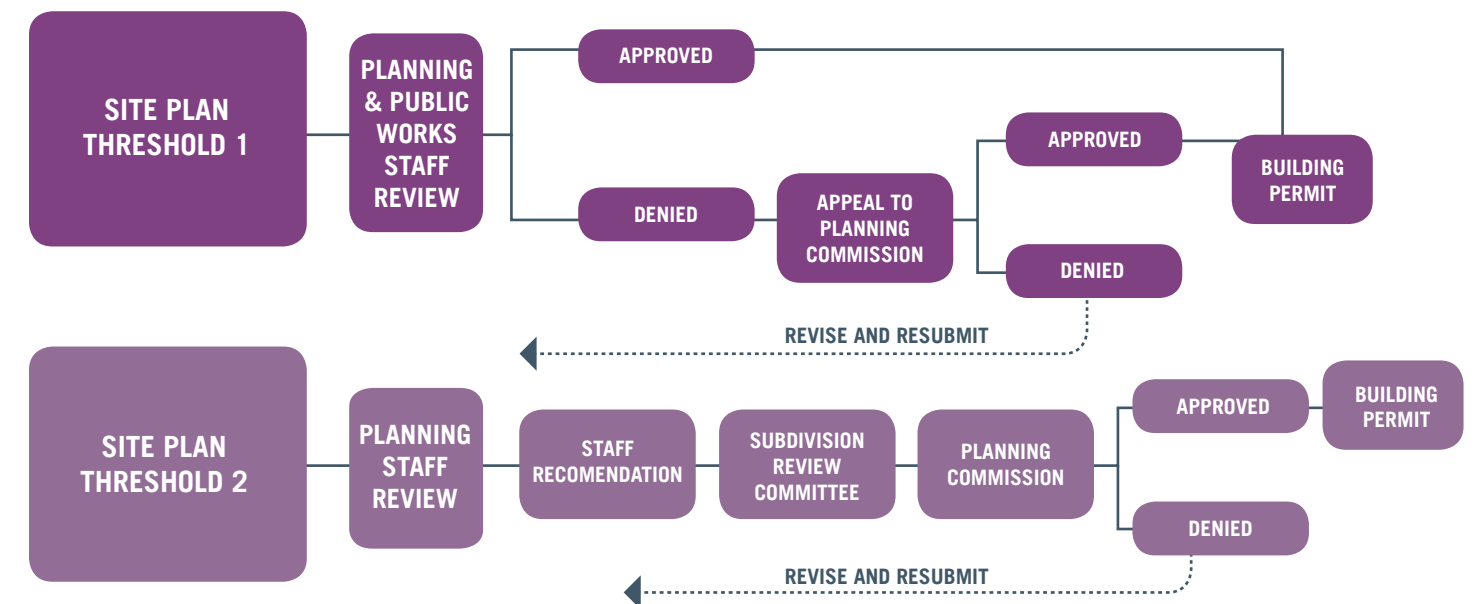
SITE PLAN THRESHOLD 1

PLANNING & PUBLIC WORKS STAFF REVIEW

APPROVED

DENIED

APPEAL TO PLANNING COMMISSION

APPROVED

DENIED

BUILDING PERMIT

REVISE AND RESUBMIT

SITE PLAN THRESHOLD 2

PLANNING STAFF REVIEW

STAFF RECOMENDATION

SUBDIVISION REVIEW COMMITTEE

PLANNING COMMISSION

APPROVED

BUILDING PERMIT

DENIED

REVISE AND RESUBMIT